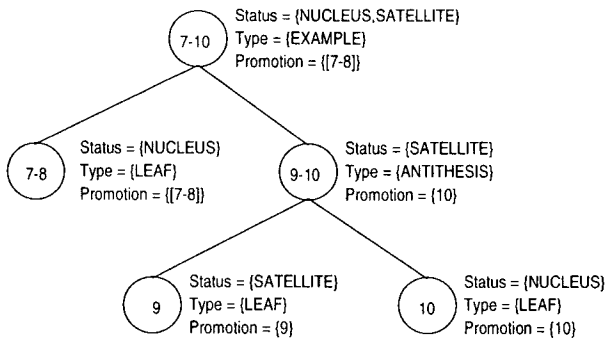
7-10
Status = {NUCLEUS,SATELLITE}
Type = {EXAMPLE}
Promotion = {[7-8]}

7-8
Status = {NUCLEUS}
Type = {LEAF}
Promotion = {[7-8]}

9-10
Status = {SATELLITE}
Type = {ANTITHESIS}
Promotion = {10}

9
Status = {SATELLITE}
Type = {LEAF}
Promotion = {9}

10
Status = {NUCLEUS}
Type = {LEAF}
Promotion = {10}